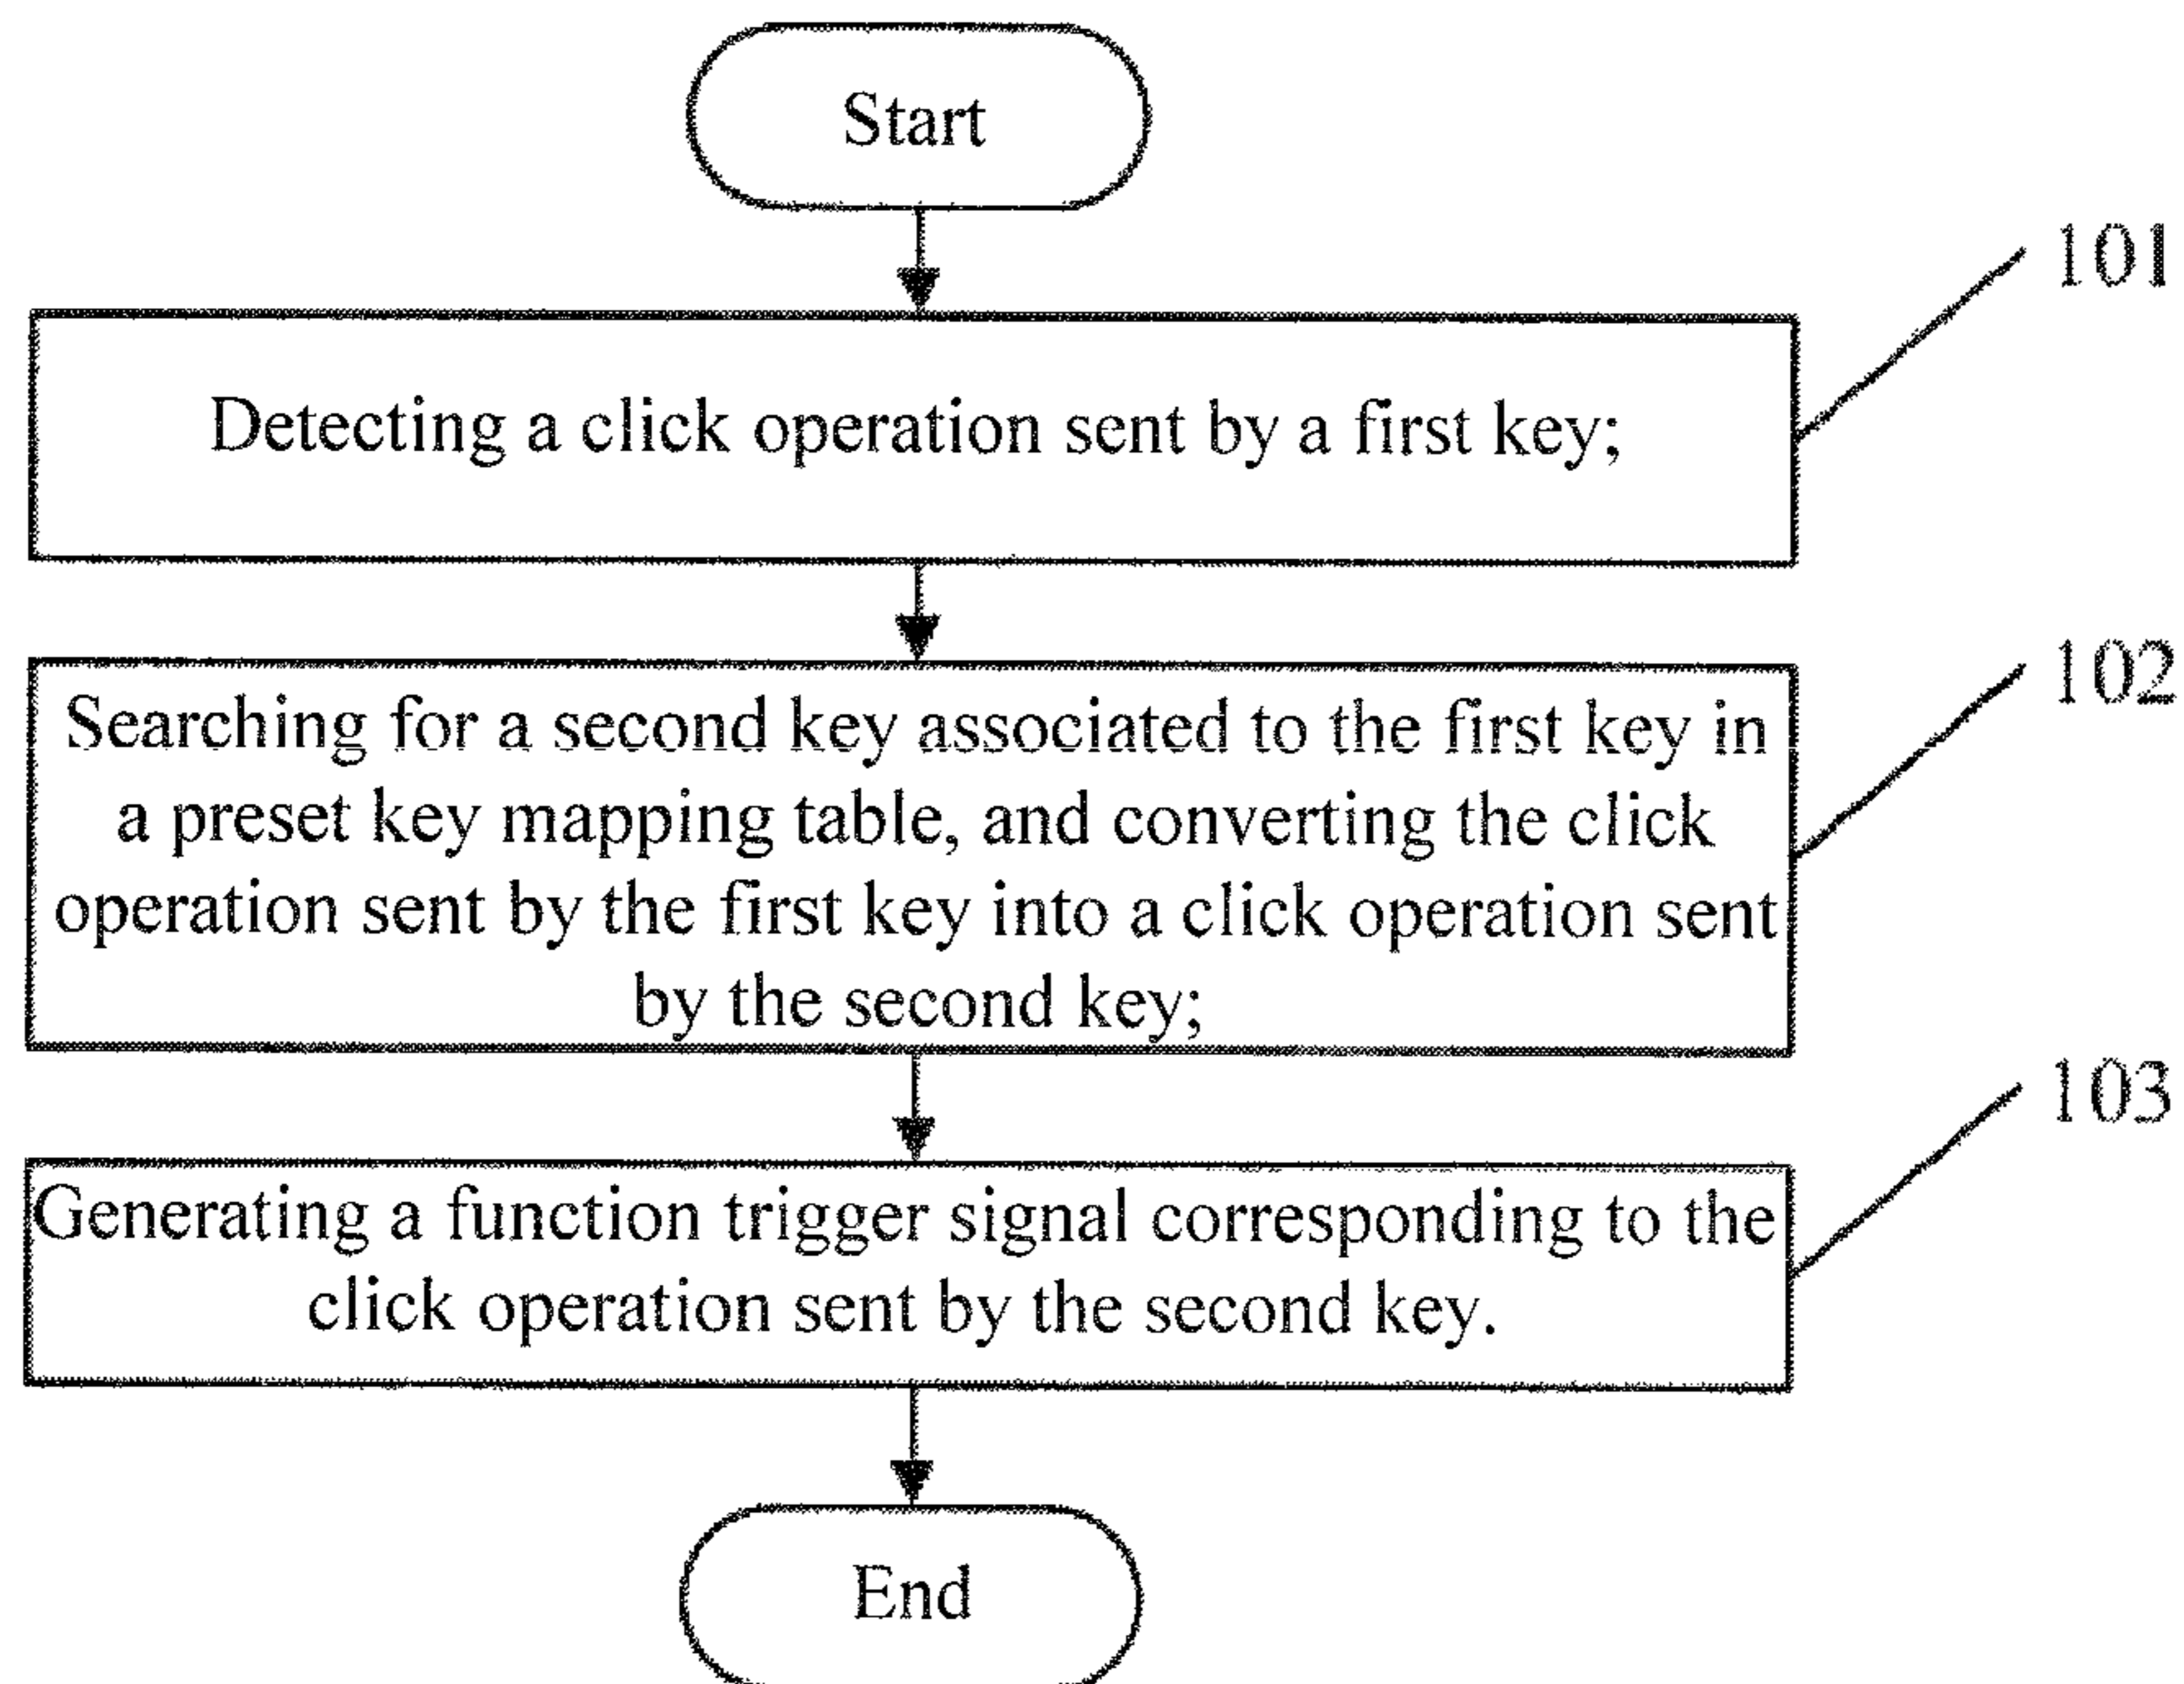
Start

101

Detecting a click operation sent by a first key;

102

Searching for a second key associated to the first key in a preset key mapping table, and converting the click operation sent by the first key into a click operation sent by the second key;

103

Generating a function trigger signal corresponding to the click operation sent by the second key.

End